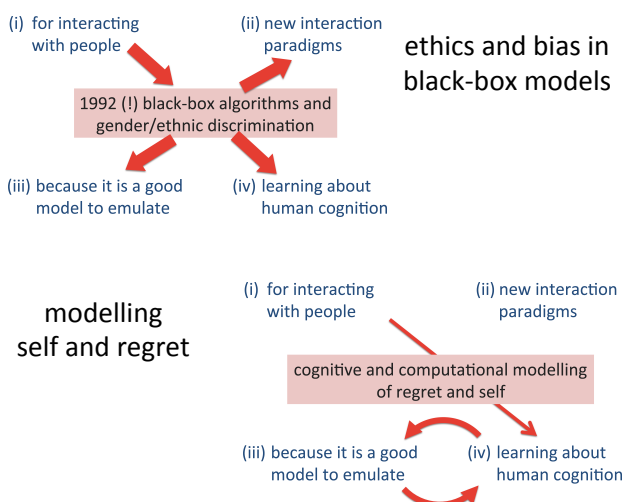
(i) for interacting with people

(ii) new interaction paradigms

ethics and bias in black-box models

1992 (!) black-box algorithms and gender/ethnic discrimination

(iii) because it is a good model to emulate

(iv) learning about human cognition

modelling self and regret

(i) for interacting with people

(ii) new interaction paradigms

cognitive and computational modelling of regret and self

(iii) because it is a good model to emulate

(iv) learning about human cognition